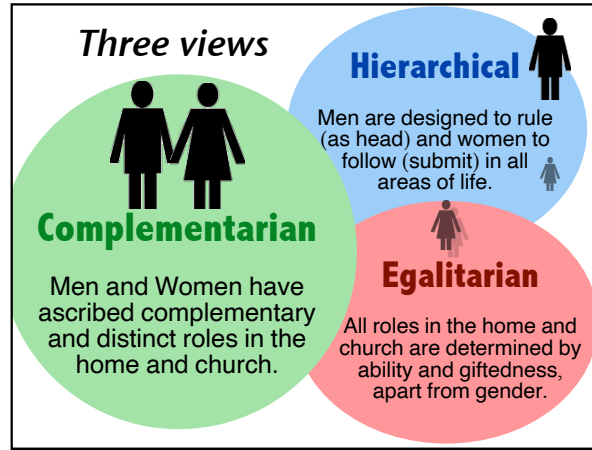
Three views

Hierarchical

Men are designed to rule (as head) and women to follow (submit) in all areas of life.

Complementarian

Men and Women have ascribed complementary and distinct roles in the home and church.

Egalitarian

All roles in the home and church are determined by ability and giftedness, apart from gender.